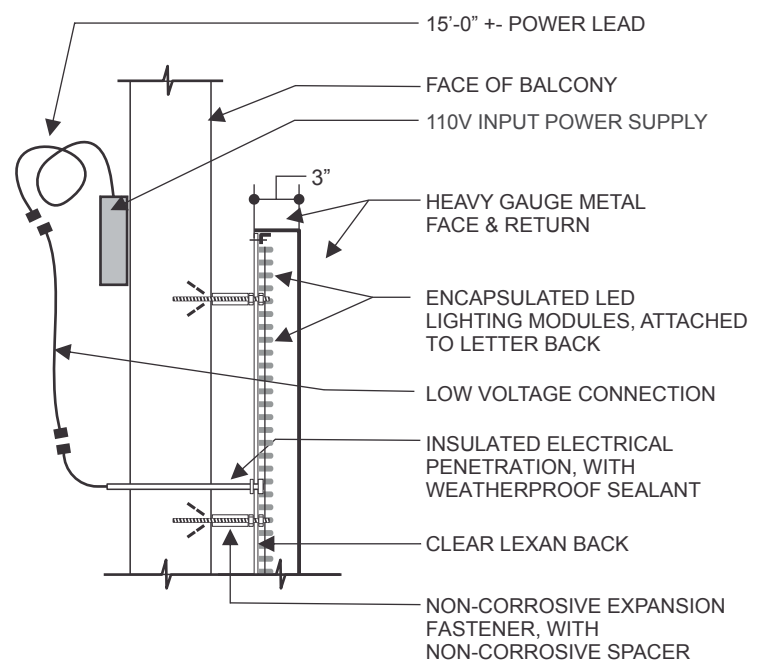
15'-0" +- POWER LEAD

FACE OF BALCONY

110V INPUT POWER SUPPLY

3"

HEAVY GAUGE METAL FACE & RETURN

ENCAPSULATED LED LIGHTING MODULES, ATTACHED TO LETTER BACK

LOW VOLTAGE CONNECTION

INSULATED ELECTRICAL PENETRATION, WITH WEATHERPROOF SEALANT

CLEAR LEXAN BACK

NON-CORROSIVE EXPANSION FASTENER, WITH NON-CORROSIVE SPACER